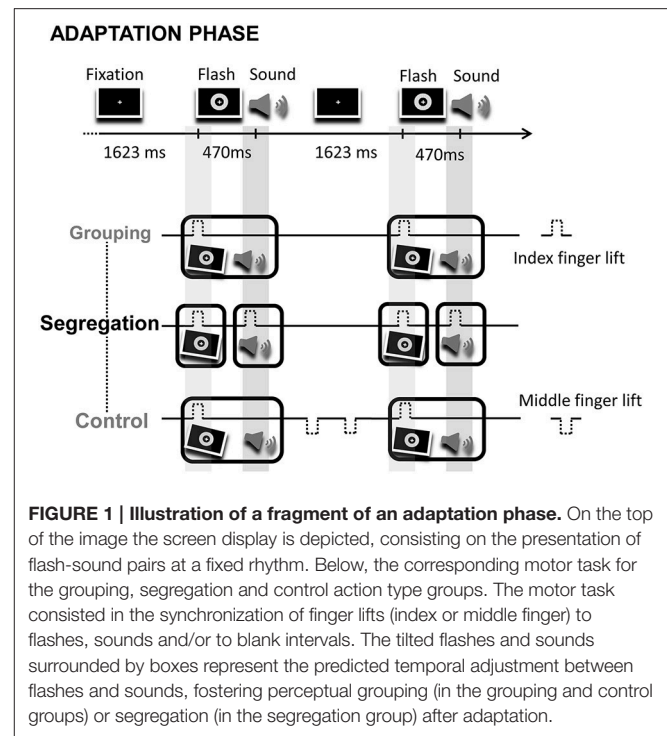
ADAPTATION PHASE

Fixation Flash Sound Flash Sound

1623 ms 470ms 1623 ms 470ms

Grouping

Index finger lift

Segregation

Control

Middle finger lift

**FIGURE 1 | Illustration of a fragment of an adaptation phase.** On the top of the image the screen display is depicted, consisting on the presentation of flash-sound pairs at a fixed rhythm. Below, the corresponding motor task for the grouping, segregation and control action type groups. The motor task consisted in the synchronization of finger lifts (index or middle finger) to flashes, sounds and/or to blank intervals. The tilted flashes and sounds surrounded by boxes represent the predicted temporal adjustment between flashes and sounds, fostering perceptual grouping (in the grouping and control groups) or segregation (in the segregation group) after adaptation.